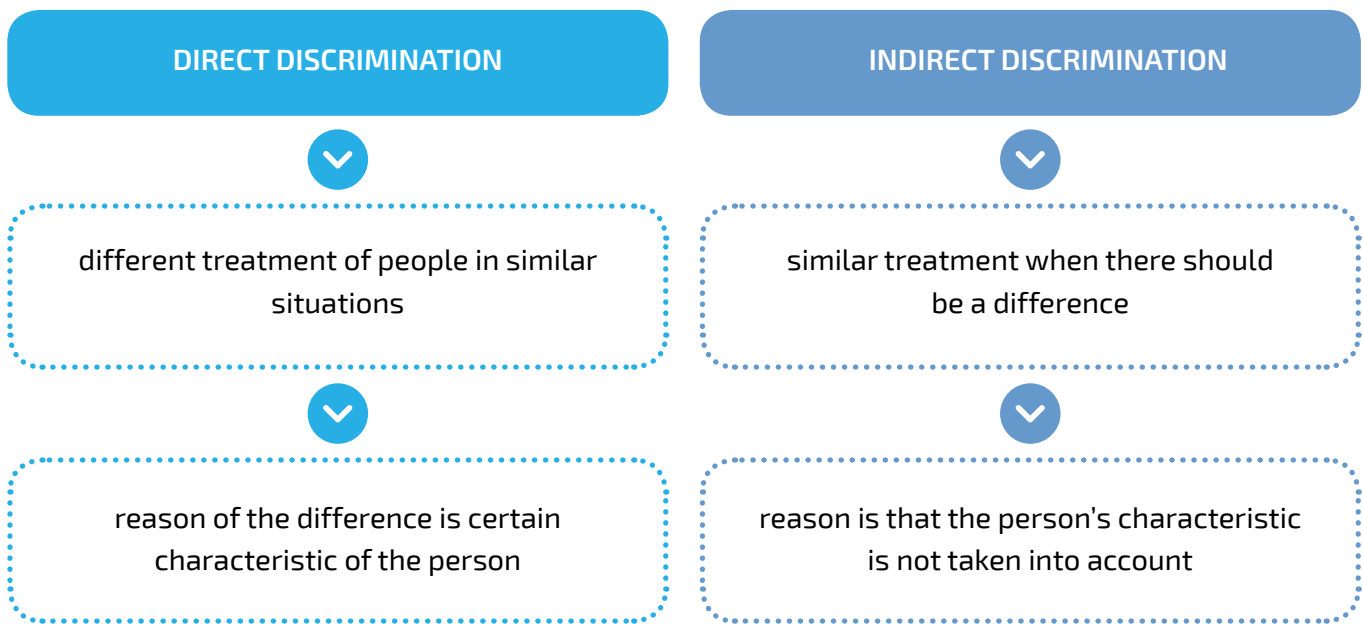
DIRECT DISCRIMINATION

different treatment of people in similar situations

reason of the difference is certain characteristic of the person

INDIRECT DISCRIMINATION

similar treatment when there should be a difference

reason is that the person's characteristic is not taken into account